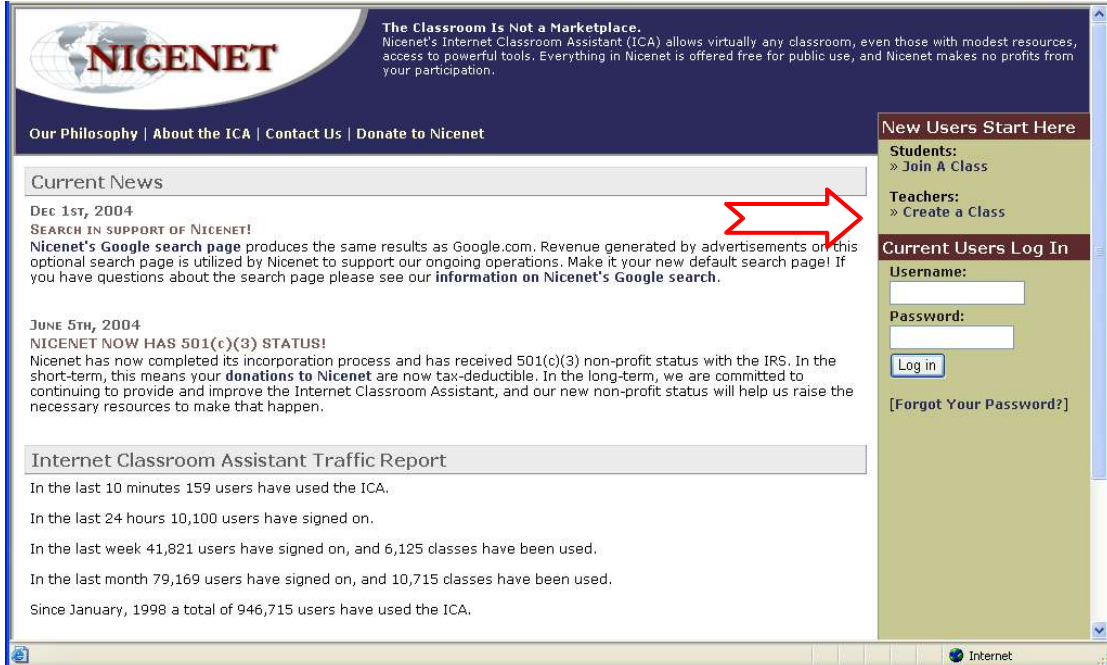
NICENET

The Classroom Is Not a Marketplace.
Nicenet's Internet Classroom Assistant (ICA) allows virtually any classroom, even those with modest resources, access to powerful tools. Everything in Nicenet is offered free for public use, and Nicenet makes no profits from your participation.

Our Philosophy | About the ICA | Contact Us | Donate to Nicenet

Current News

Dec 1st, 2004
Search in support of Nicenet!
Nicenet's Google search page produces the same results as Google.com. Revenue generated by advertisements on this optional search page is utilized by Nicenet to support our ongoing operations. Make it your new default search page! If you have questions about the search page please see our information on Nicenet's Google search.

June 5th, 2004
NICENET NOW HAS 501(c)(3) STATUS!
Nicenet has now completed its incorporation process and has received 501(c)(3) non-profit status with the IRS. In the short-term, this means your donations to Nicenet are now tax-deductible. In the long-term, we are committed to continuing to provide and improve the Internet Classroom Assistant, and our new non-profit status will help us raise the necessary resources to make that happen.

Internet Classroom Assistant Traffic Report

In the last 10 minutes 159 users have used the ICA.

In the last 24 hours 10,100 users have signed on.

In the last week 41,821 users have signed on, and 6,125 classes have been used.

In the last month 79,169 users have signed on, and 10,715 classes have been used.

Since January, 1998 a total of 946,715 users have used the ICA.

New Users Start Here

Students:
» Join A Class

Teachers:
» Create a Class

Current Users Log In

Username:

Password:

Log in

[Forgot Your Password?]

Internet